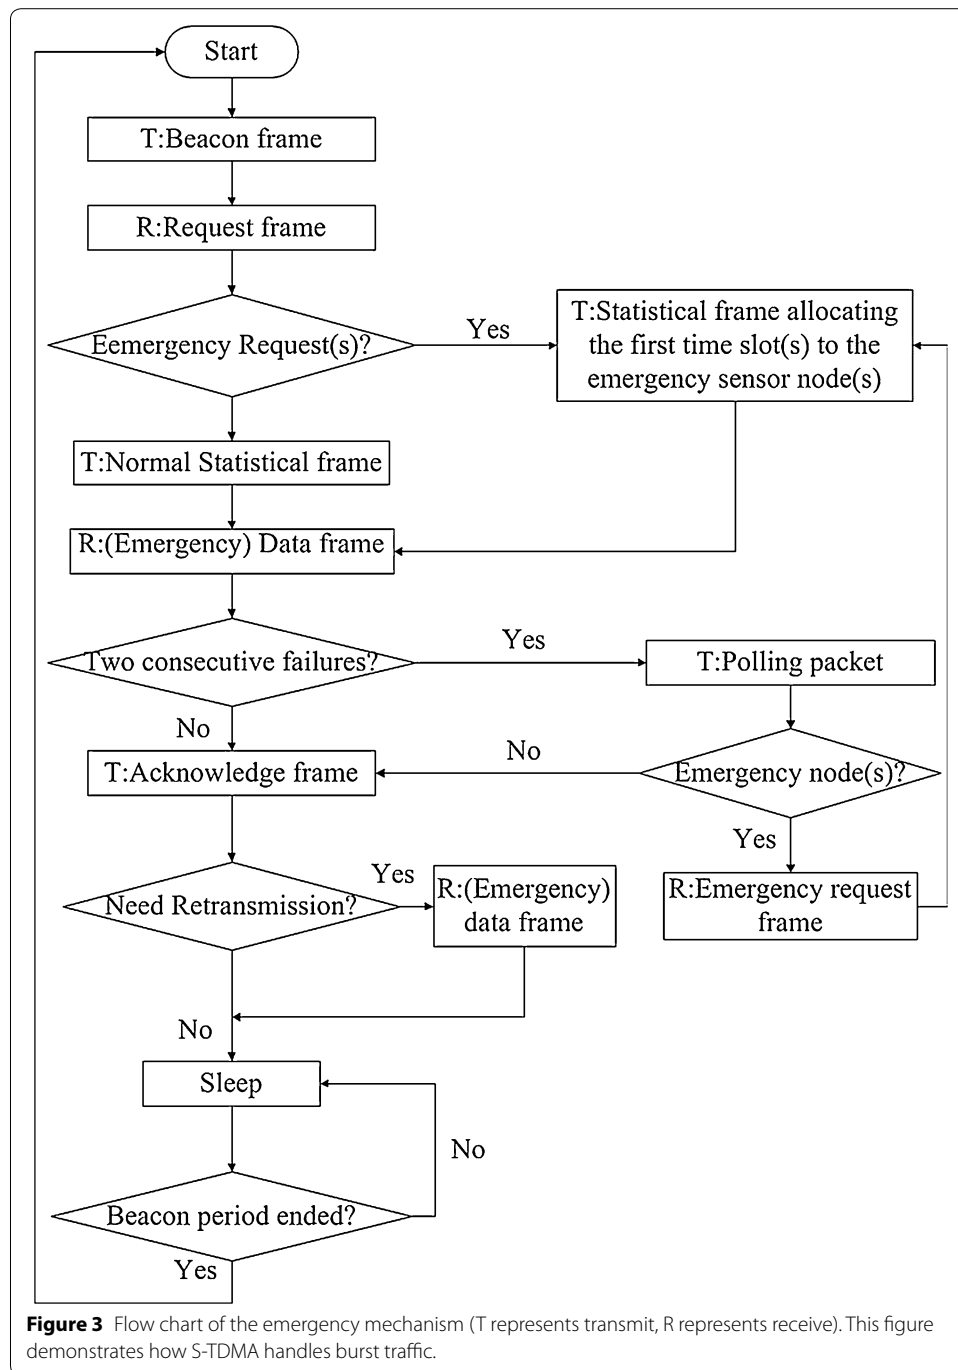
Start

T:Beacon frame

R:Request frame

Eemergency Request(s)?

Yes

T:Statistical frame allocating the first time slot(s) to the emergency sensor node(s)

T:Normal Statistical frame

R:(Emergency) Data frame

Two consecutive failures?

Yes

T:Polling packet

No

No

T:Acknowledge frame

Emergency node(s)?

Yes

Need Retransmission?

Yes

R:(Emergency) data frame

R:Emergency request frame

No

Sleep

No

Beacon period ended?

Yes

**Figure 3** Flow chart of the emergency mechanism (T represents transmit, R represents receive). This figure demonstrates how S-TDMA handles burst traffic.